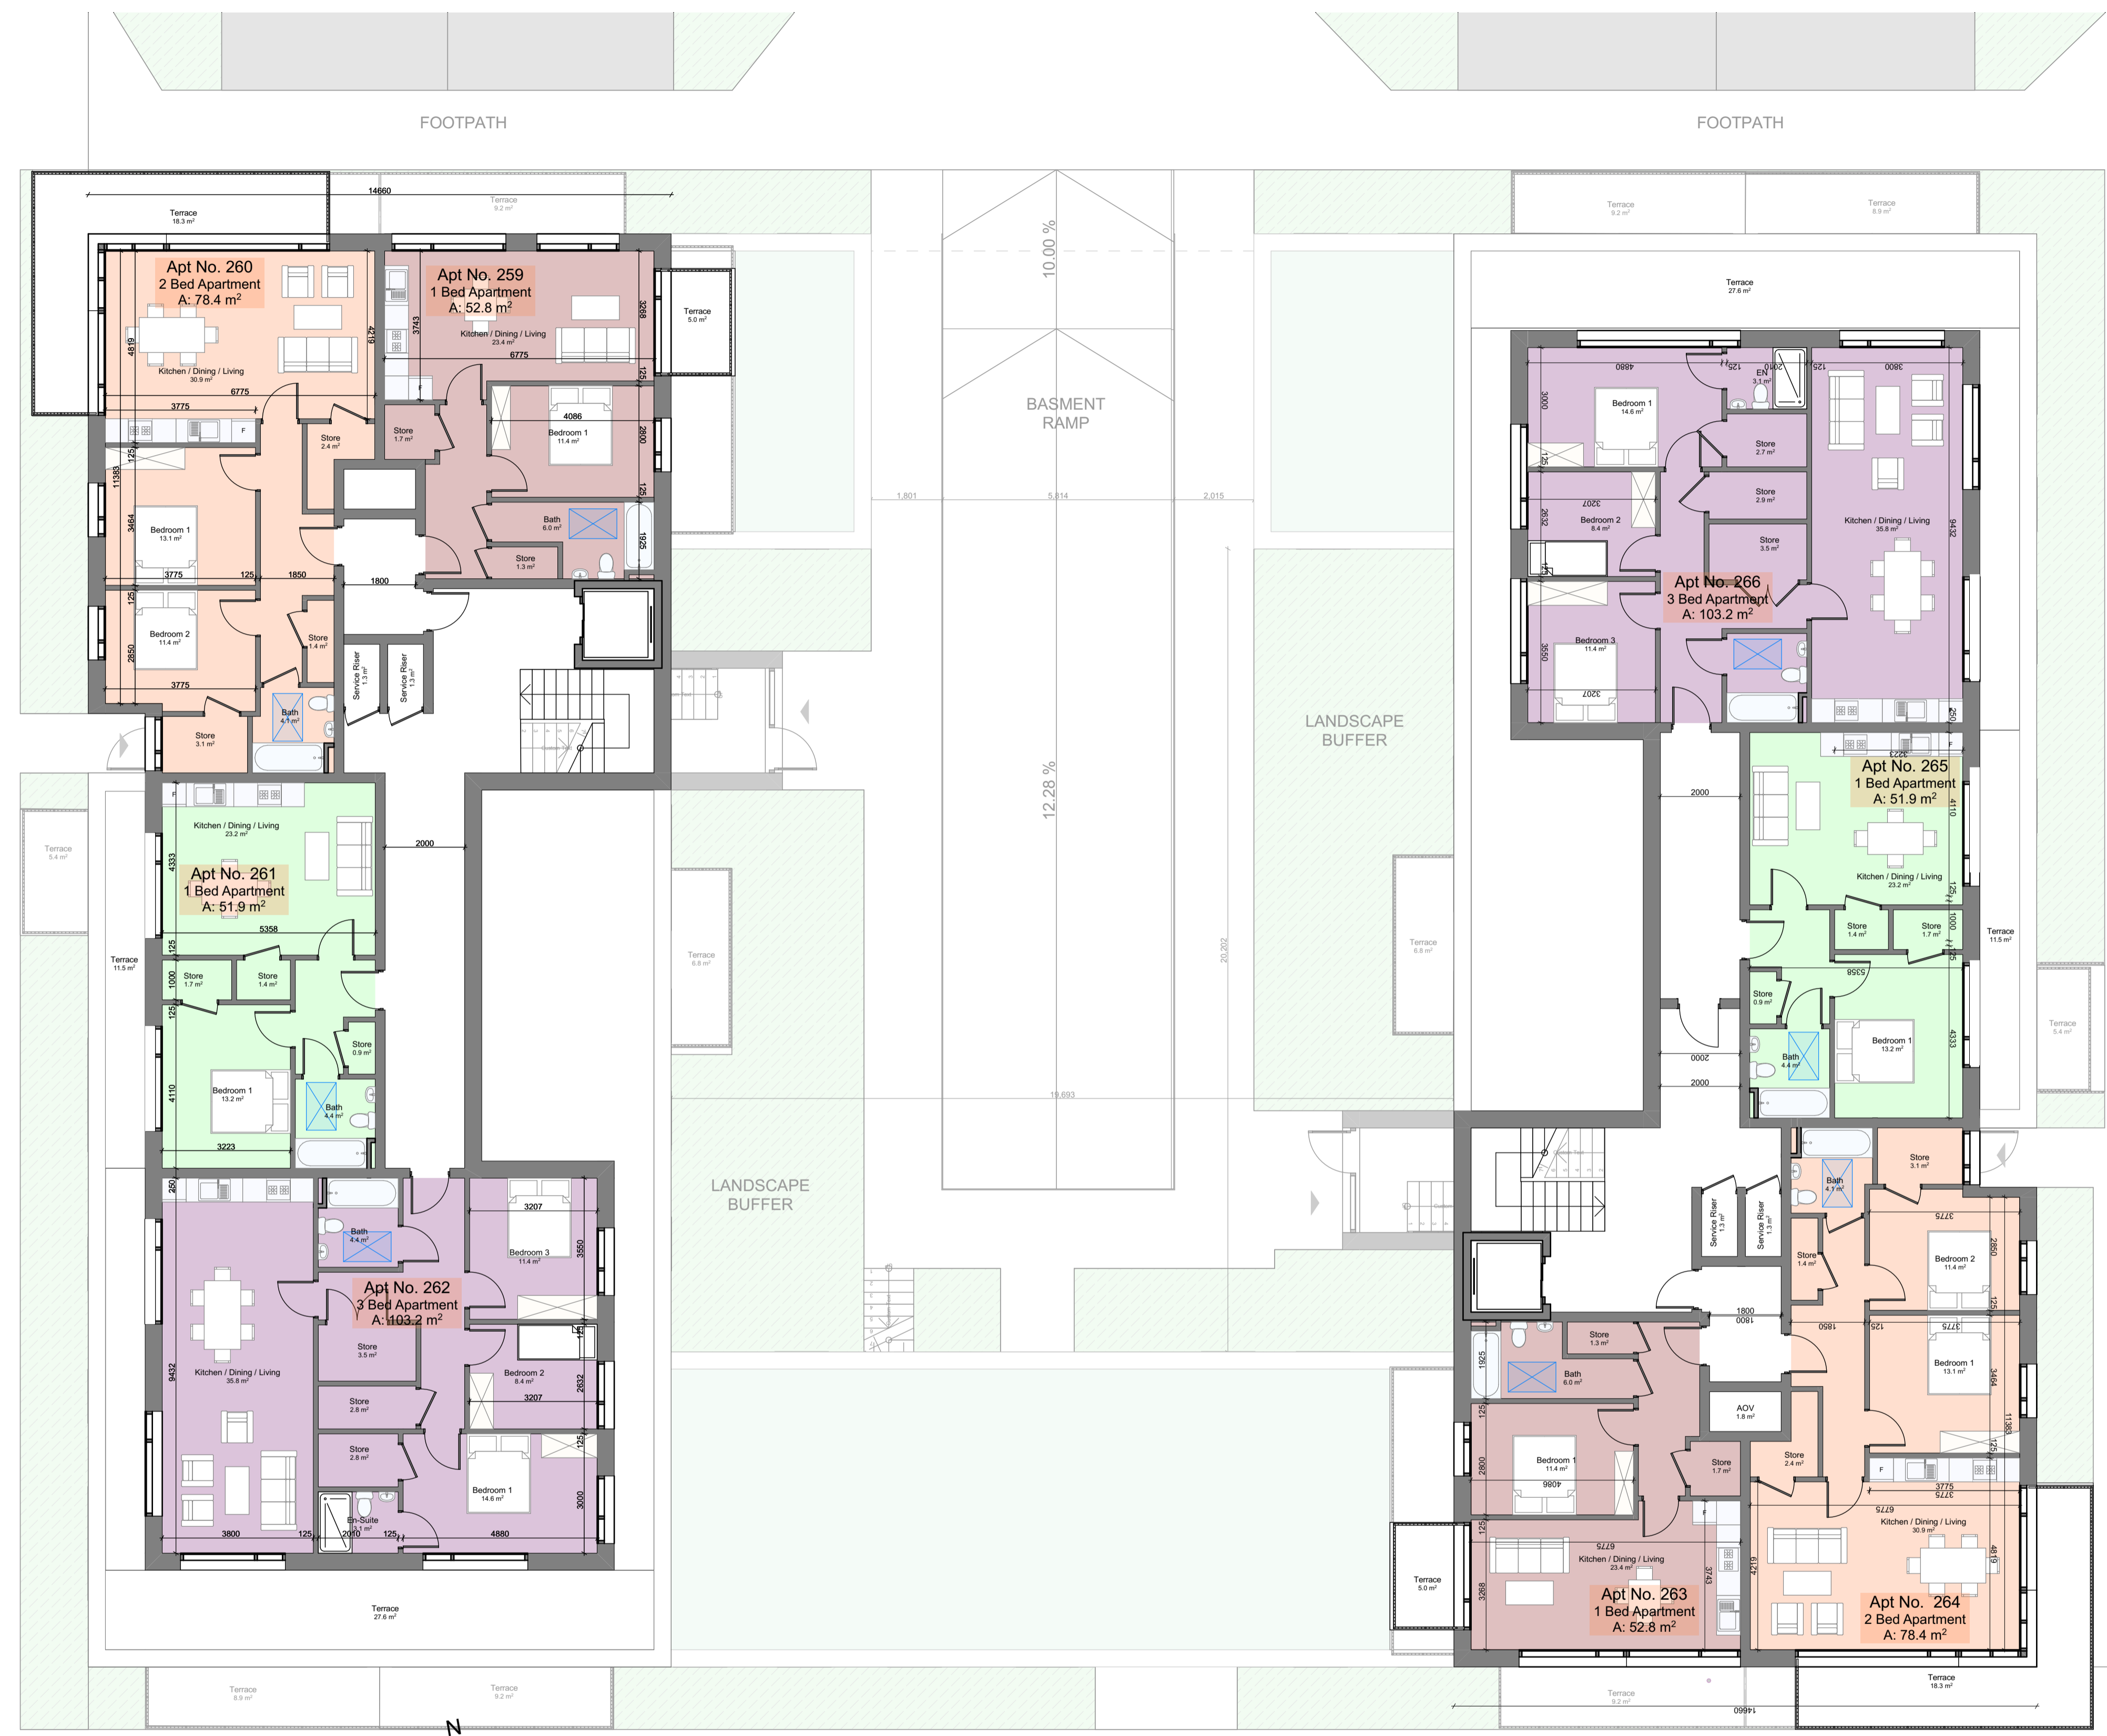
FOOTPATH

FOOTPATH

14660

Terrace
18.3 m²

Terrace
9.2 m²

Apt No. 260
2 Bed Apartment
A: 78.4 m²

Kitchen / Dining / Living
30.9 m²

Apt No. 259
1 Bed Apartment
A: 52.8 m²

Kitchen / Dining / Living
23.4 m²

Terrace
5.0 m²

Store
2.4 m²

Store
1.7 m²

Bedroom 1
11.4 m²

Bath
6.0 m²

Store
1.3 m²

Bedroom 1
13.1 m²

Bedroom 2
11.4 m²

Store
1.4 m²

Service Riser
1.3 m²

Service Riser
1.3 m²

Bath
4.1 m²

Store
3.1 m²

10.00 %

BASMENT
RAMP

12.28 %

Terrace
27.6 m²

Bedroom 1
14.6 m²

EN
3.1 m²

Store
2.7 m²

Store
2.9 m²

Store
3.5 m²

Bedroom 2
8.4 m²

Kitchen / Dining / Living
35.8 m²

Apt No. 266
3 Bed Apartment
A: 103.2 m²

Bedroom 3
11.4 m²

LANDSCAPE
BUFFER

Apt No. 265
1 Bed Apartment
A: 51.9 m²

Kitchen / Dining / Living
23.2 m²

Store
1.4 m²

Store
1.7 m²

Terrace
11.5 m²

Store
0.9 m²

Bedroom 1
13.2 m²

Bath
4.4 m²

Terrace
5.4 m²

Terrace
5.4 m²

Kitchen / Dining / Living
23.2 m²

Apt No. 261
1 Bed Apartment
A: 51.9 m²

Terrace
11.5 m²

Store
1.7 m²

Store
1.4 m²

Store
0.9 m²

Bedroom 1
13.2 m²

Bath
4.4 m²

Terrace
6.8 m²

Terrace
6.8 m²

Bath
4.4 m²

Bedroom 3
11.4 m²

Apt No. 262
3 Bed Apartment
A: 103.2 m²

Kitchen / Dining / Living
35.8 m²

Store
3.5 m²

Store
2.8 m²

Store
2.8 m²

Bedroom 2
8.4 m²

Bedroom 1
14.6 m²

En-Suite
3.1 m²

LANDSCAPE
BUFFER

Terrace
27.6 m²

Bath
4.1 m²

Store
3.1 m²

Service Riser
1.3 m²

Service Riser
1.3 m²

Bedroom 2
11.4 m²

Store
1.4 m²

Store
1.3 m²

Bath
6.0 m²

Bedroom 1
13.1 m²

AOV
1.8 m²

Bedroom 1
11.4 m²

Store
1.7 m²

Store
2.4 m²

Kitchen / Dining / Living
23.4 m²

Kitchen / Dining / Living
30.9 m²

Terrace
5.0 m²

Apt No. 263
1 Bed Apartment
A: 52.8 m²

Apt No. 264
2 Bed Apartment
A: 78.4 m²

Terrace
8.9 m²

Terrace
9.2 m²

Terrace
9.2 m²

Terrace
8.9 m²

Terrace
18.3 m²

14660

N